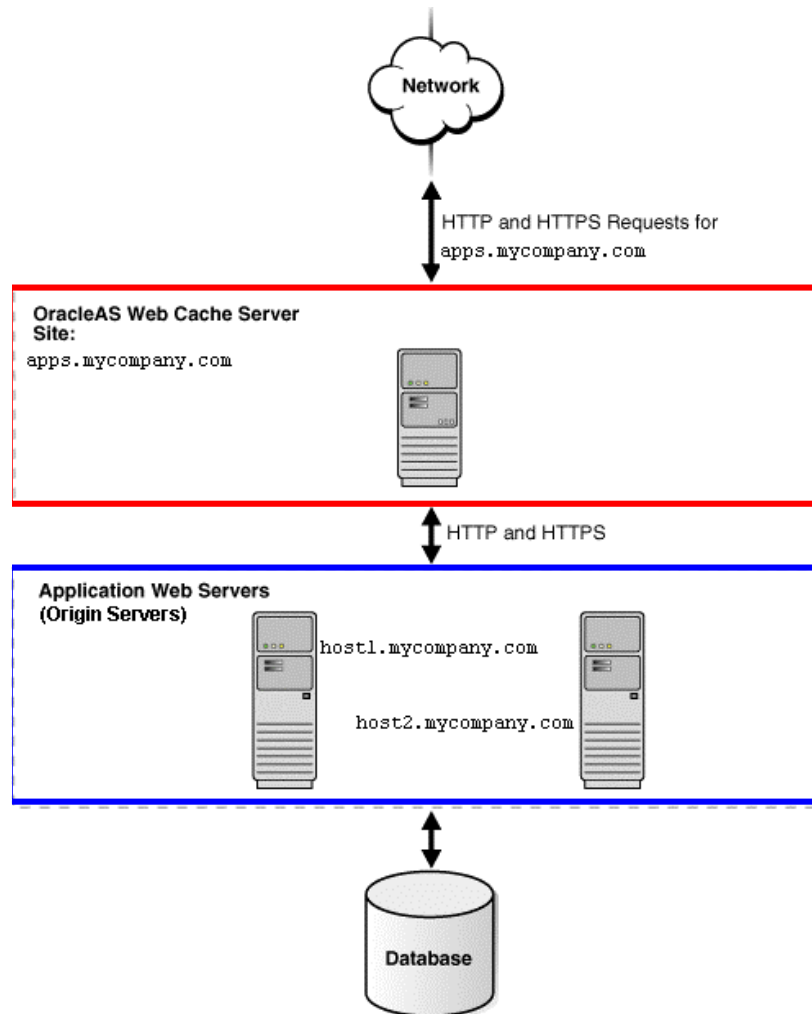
Network

HTTP and HTTPS Requests for
apps.mycompany.com

OracleAS Web Cache Server
Site:
apps.mycompany.com

HTTP and HTTPS

Application Web Servers
(Origin Servers)

host1.mycompany.com

host2.mycompany.com

Database